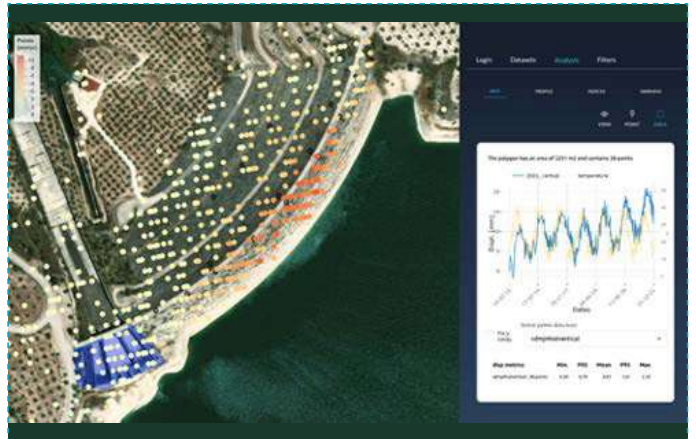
Login Datasets Analysis Filters

The polygon has an area of 1231 m2 and contains 28 points

Dates

Select points data layer

cdmpvertical

| disp metrics | Min | P05 | Mean | P95 | Max |
|---|---|---|---|---|---|
| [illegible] | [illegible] | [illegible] | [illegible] | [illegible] | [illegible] |